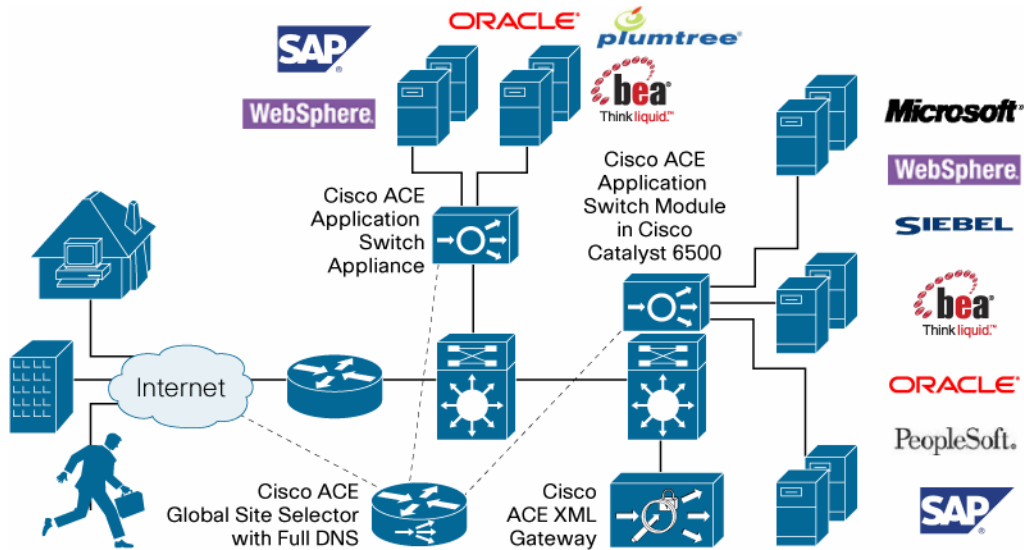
SAP

WebSphere.

ORACLE

plumtree

bea
Think liquid.

Cisco ACE Application Switch Appliance

Cisco ACE Application Switch Module in Cisco Catalyst 6500

Microsoft

WebSphere.

SIEBEL

bea
Think liquid.

ORACLE

PeopleSoft.

SAP

Internet

Cisco ACE Global Site Selector with Full DNS

Cisco ACE XML Gateway